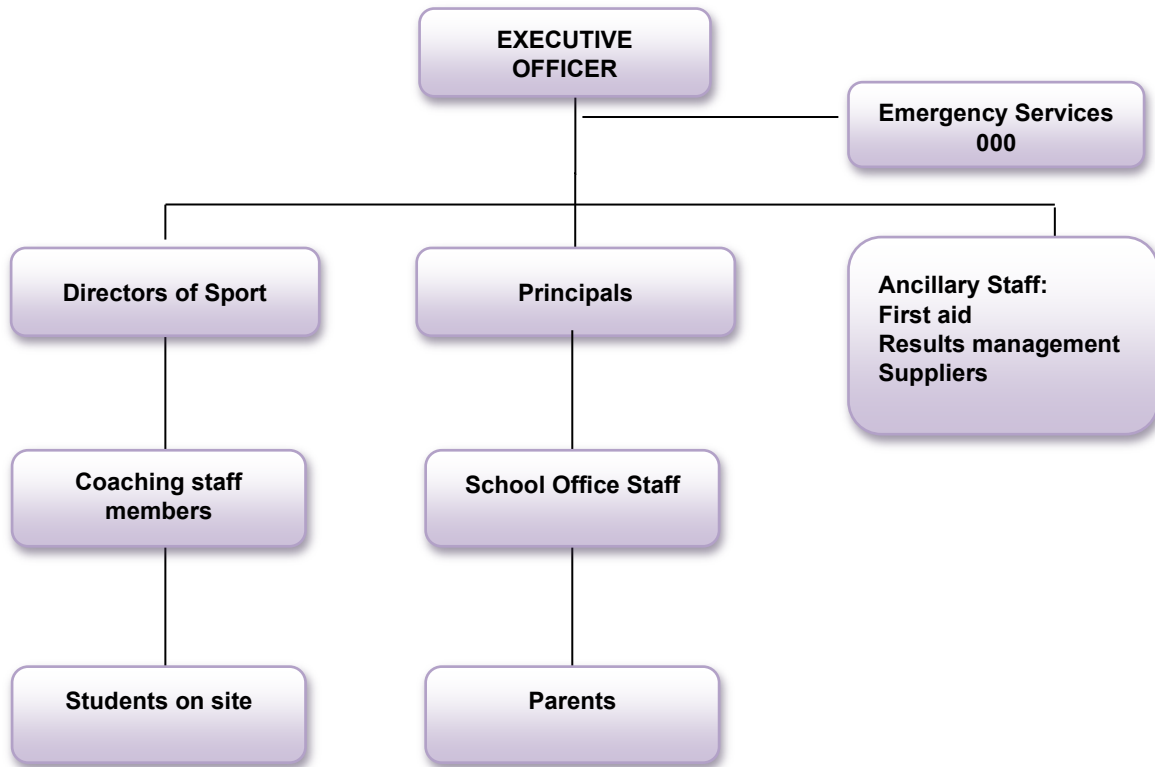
EXECUTIVE OFFICER

Emergency Services 000

Directors of Sport

Principals

Ancillary Staff:
First aid
Results management
Suppliers

Coaching staff members

School Office Staff

Students on site

Parents